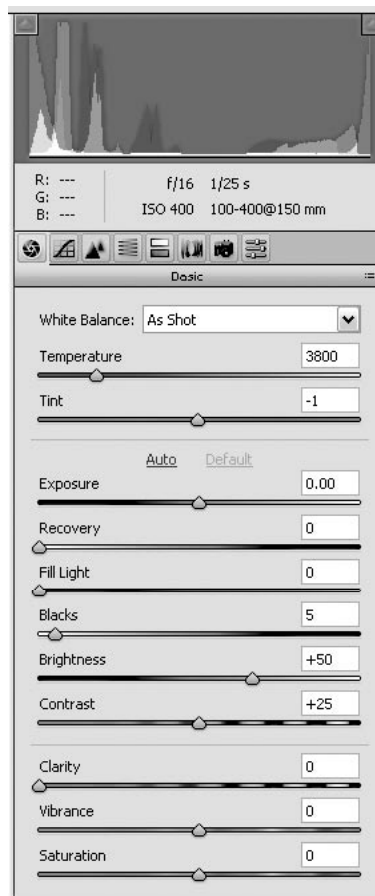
R: ---
G: ---
B: ---

f/16 1/25 s
ISO 400 100-400@150 mm

Basic

White Balance: As Shot

Temperature 3800

Tint -1

Auto Default

Exposure 0.00

Recovery 0

Fill Light 0

Blacks 5

Brightness +50

Contrast +25

Clarity 0

Vibrance 0

Saturation 0